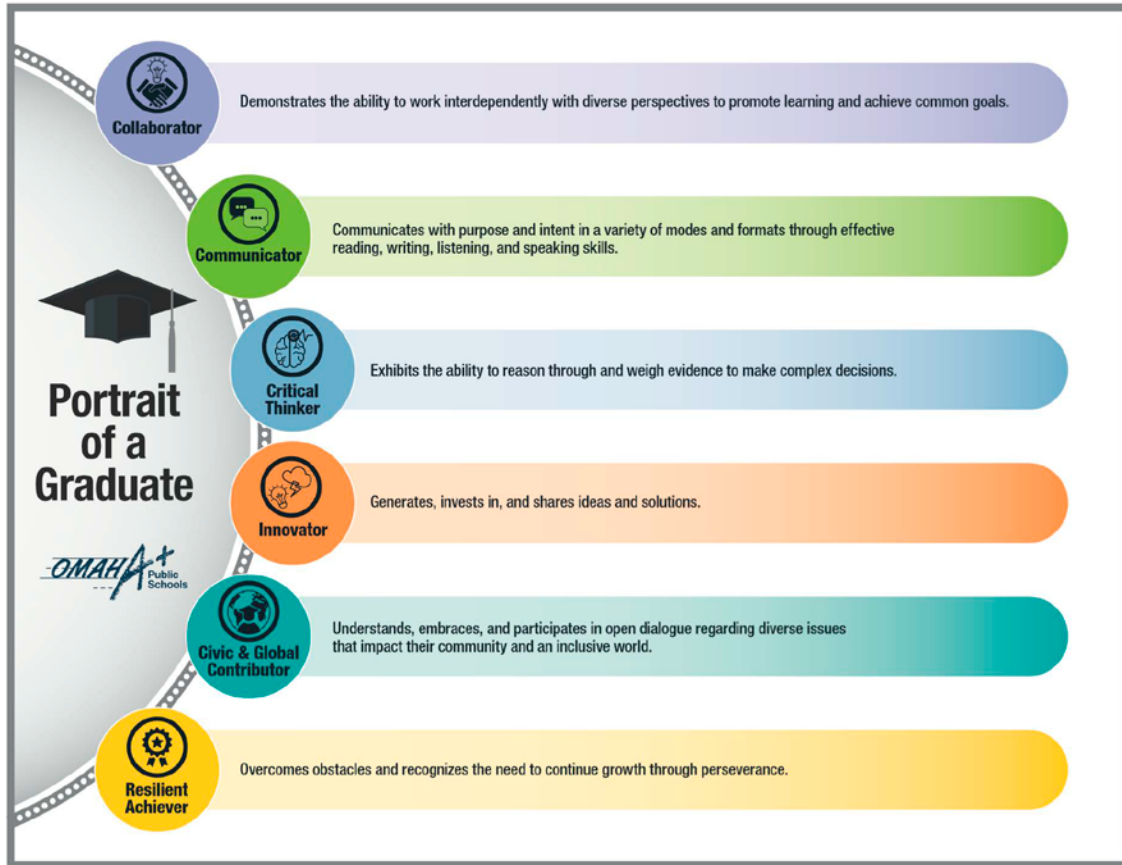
Collaborator
Demonstrates the ability to work interdependently with diverse perspectives to promote learning and achieve common goals.

Communicator
Communicates with purpose and intent in a variety of modes and formats through effective reading, writing, listening, and speaking skills.

Portrait of a Graduate

OMAHA+ Public Schools

Critical Thinker
Exhibits the ability to reason through and weigh evidence to make complex decisions.

Innovator
Generates, invests in, and shares ideas and solutions.

Civic & Global Contributor
Understands, embraces, and participates in open dialogue regarding diverse issues that impact their community and an inclusive world.

Resilient Achiever
Overcomes obstacles and recognizes the need to continue growth through perseverance.